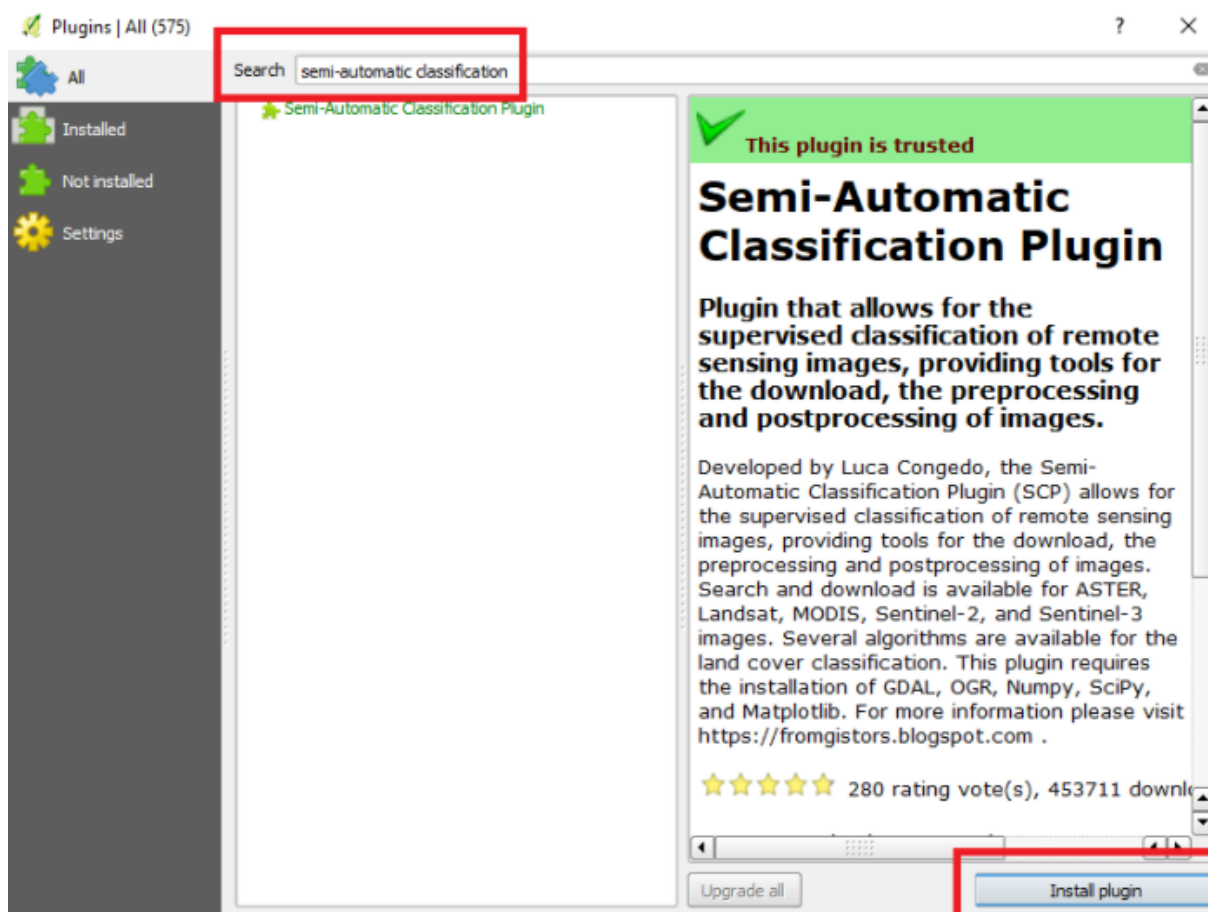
Plugins | All (575)

?

All

Installed

Not installed

Settings

Search semi-automatic classification

Semi-Automatic Classification Plugin

This plugin is trusted

Semi-Automatic Classification Plugin

Plugin that allows for the supervised classification of remote sensing images, providing tools for the download, the preprocessing and postprocessing of images.

Developed by Luca Congedo, the Semi-Automatic Classification Plugin (SCP) allows for the supervised classification of remote sensing images, providing tools for the download, the preprocessing and postprocessing of images. Search and download is available for ASTER, Landsat, MODIS, Sentinel-2, and Sentinel-3 images. Several algorithms are available for the land cover classification. This plugin requires the installation of GDAL, OGR, Numpy, SciPy, and Matplotlib. For more information please visit https://fromgistors.blogspot.com .

280 rating vote(s), 453711 downl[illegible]

Upgrade all

Install plugin